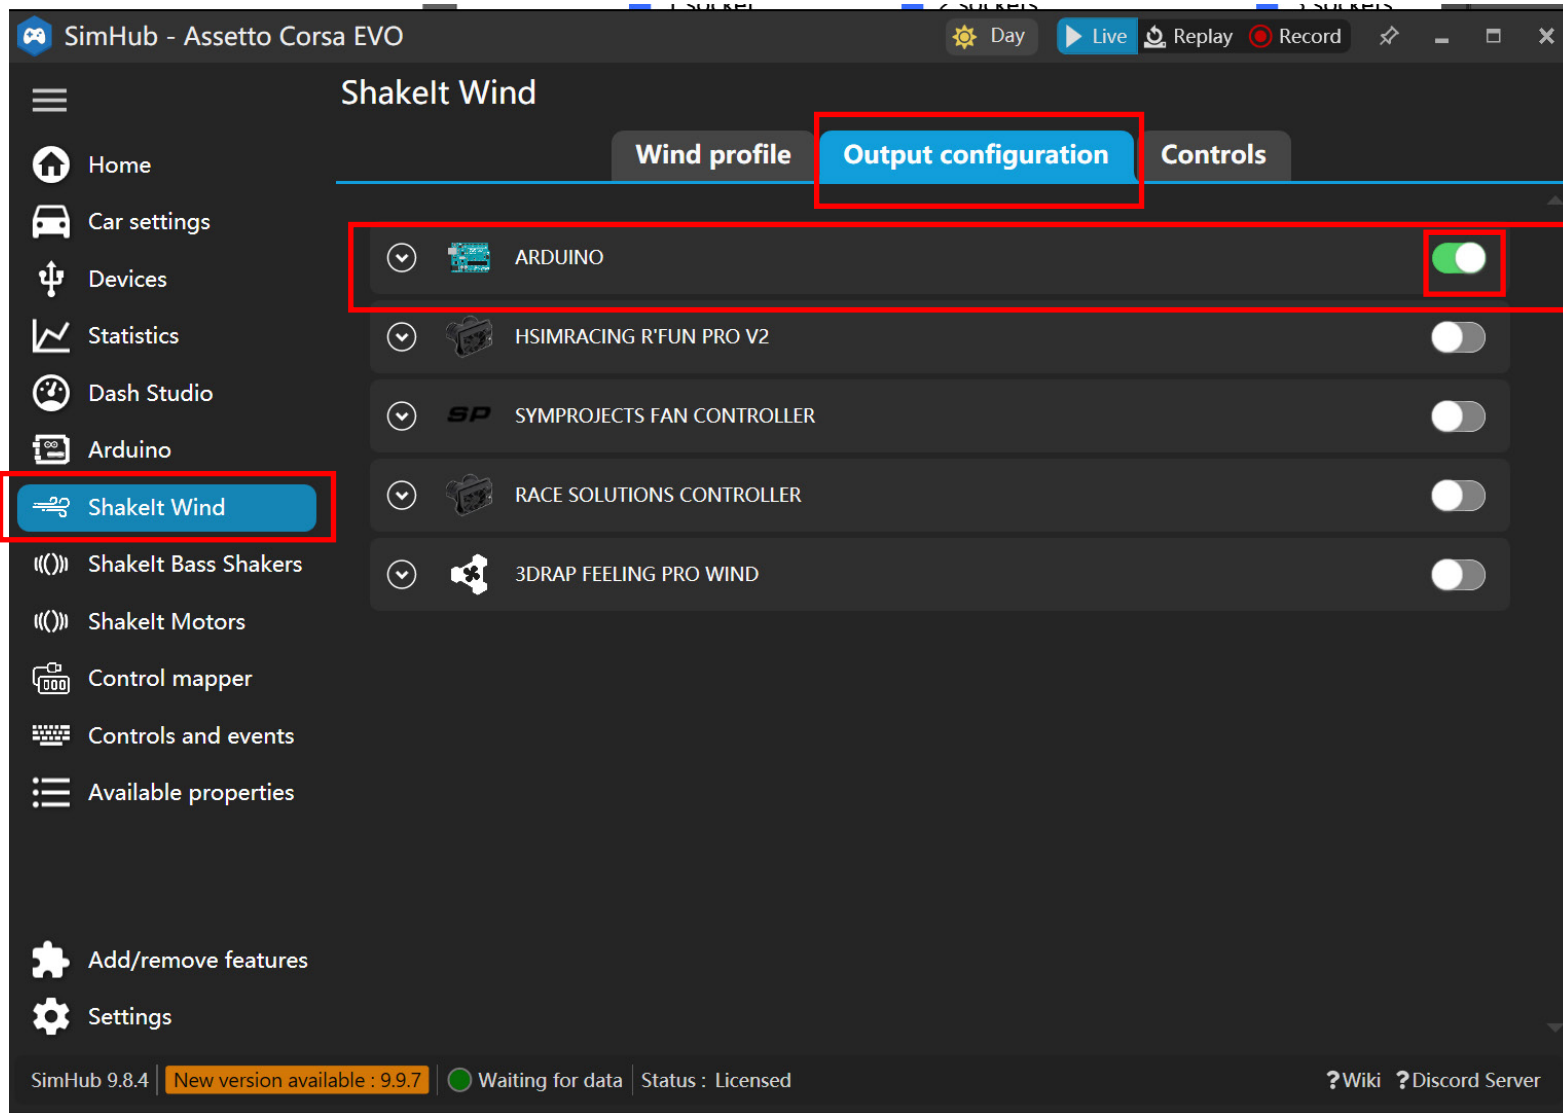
SimHub - Assetto Corsa EVO

Day Live Replay Record

Home
Car settings
Devices
Statistics
Dash Studio
Arduino
ShakeIt Wind
ShakeIt Bass Shakers
ShakeIt Motors
Control mapper
Controls and events
Available properties

Add/remove features
Settings

ShakeIt Wind

Wind profile
Output configuration
Controls

ARDUINO
HSIMRACING R'FUN PRO V2
SP SYMPROJECTS FAN CONTROLLER
RACE SOLUTIONS CONTROLLER
3DRAP FEELING PRO WIND

SimHub 9.8.4 | New version available : 9.9.7 | Waiting for data | Status : Licensed | ?Wiki ?Discord Server